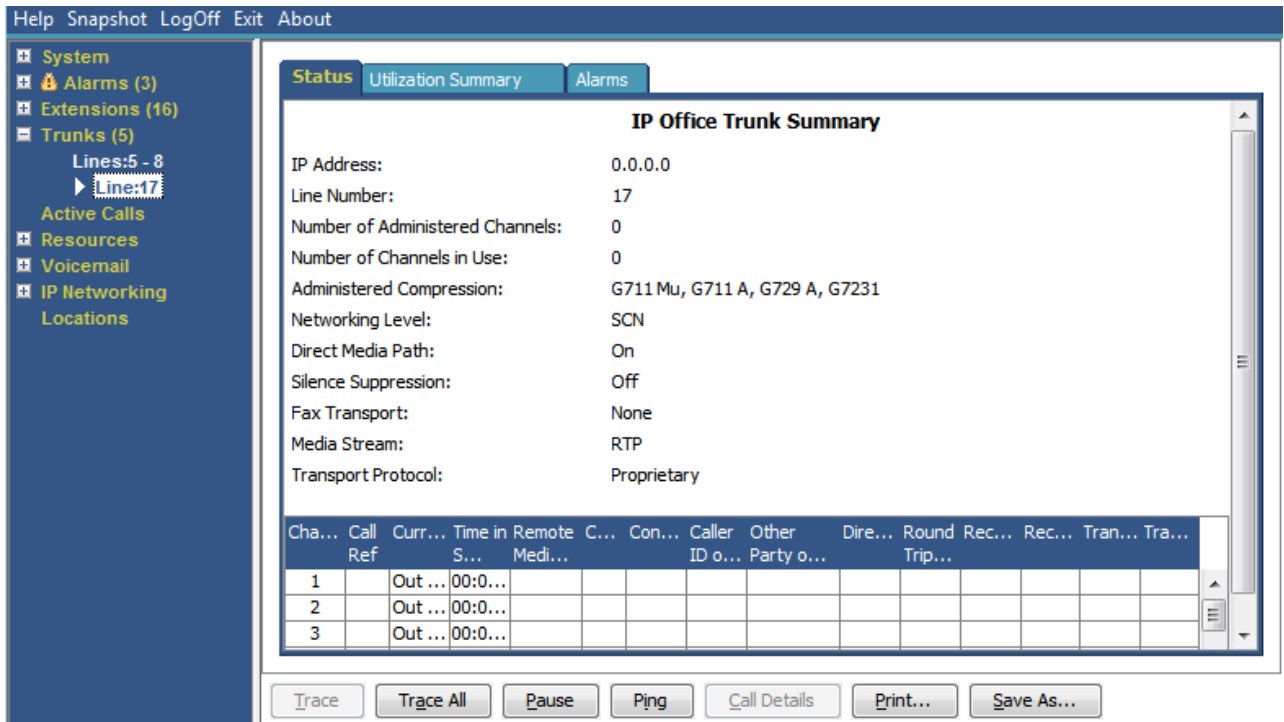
Help Snapshot LogOff Exit About

System
Alarms (3)
Extensions (16)
Trunks (5)
Lines:5 - 8
Line:17
Active Calls
Resources
Voicemail
IP Networking
Locations

Status | Utilization Summary | Alarms

IP Office Trunk Summary

IP Address: 0.0.0.0
Line Number: 17
Number of Administered Channels: 0
Number of Channels in Use: 0
Administered Compression: G711 Mu, G711 A, G729 A, G7231
Networking Level: SCN
Direct Media Path: On
Silence Suppression: Off
Fax Transport: None
Media Stream: RTP
Transport Protocol: Proprietary

| Cha… | Call Ref | Curr… | Time in S… | Remote Medi… | C… | Con… | Caller ID o… | Other Party o… | Dire… | Round Trip… | Rec… | Rec… | Tran… | Tra… |
|---|---|---|---|---|---|---|---|---|---|---|---|---|---|---|
| 1 | | Out … | 00:0… | | | | | | | | | | | |
| 2 | | Out … | 00:0… | | | | | | | | | | | |
| 3 | | Out … | 00:0… | | | | | | | | | | | |

Trace | Trace All | Pause | Ping | Call Details | Print... | Save As...